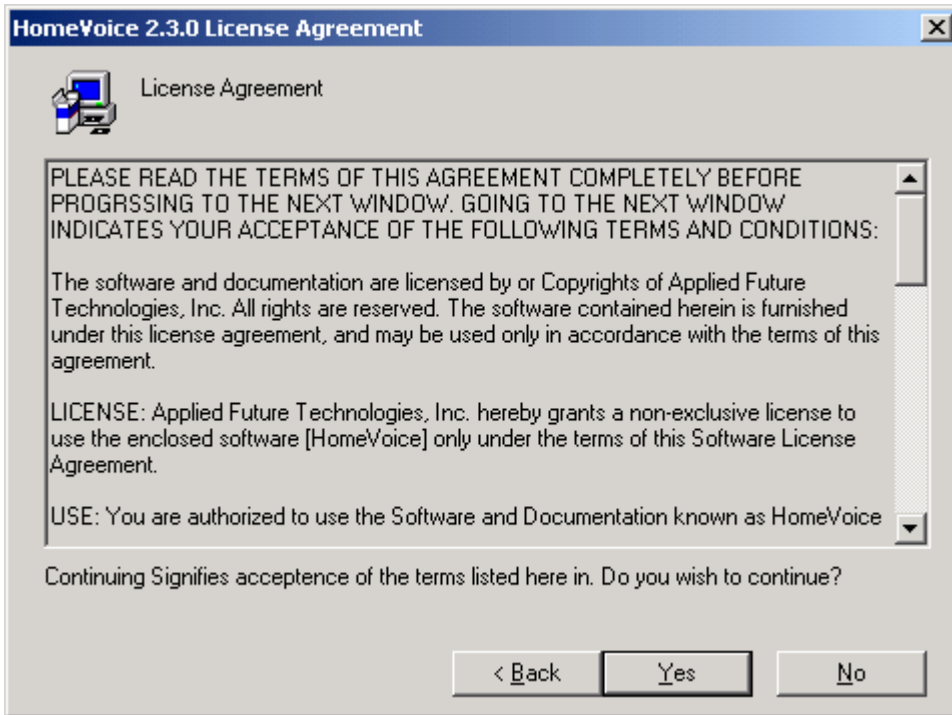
HomeVoice 2.3.0 License Agreement

License Agreement

PLEASE READ THE TERMS OF THIS AGREEMENT COMPLETELY BEFORE PROGRSSING TO THE NEXT WINDOW. GOING TO THE NEXT WINDOW INDICATES YOUR ACCEPTANCE OF THE FOLLOWING TERMS AND CONDITIONS:

The software and documentation are licensed by or Copyrights of Applied Future Technologies, Inc. All rights are reserved. The software contained herein is furnished under this license agreement, and may be used only in accordance with the terms of this agreement.

LICENSE: Applied Future Technologies, Inc. hereby grants a non-exclusive license to use the enclosed software [HomeVoice] only under the terms of this Software License Agreement.

USE: You are authorized to use the Software and Documentation known as HomeVoice

Continuing Signifies acceptence of the terms listed here in. Do you wish to continue?

< Back | Yes | No